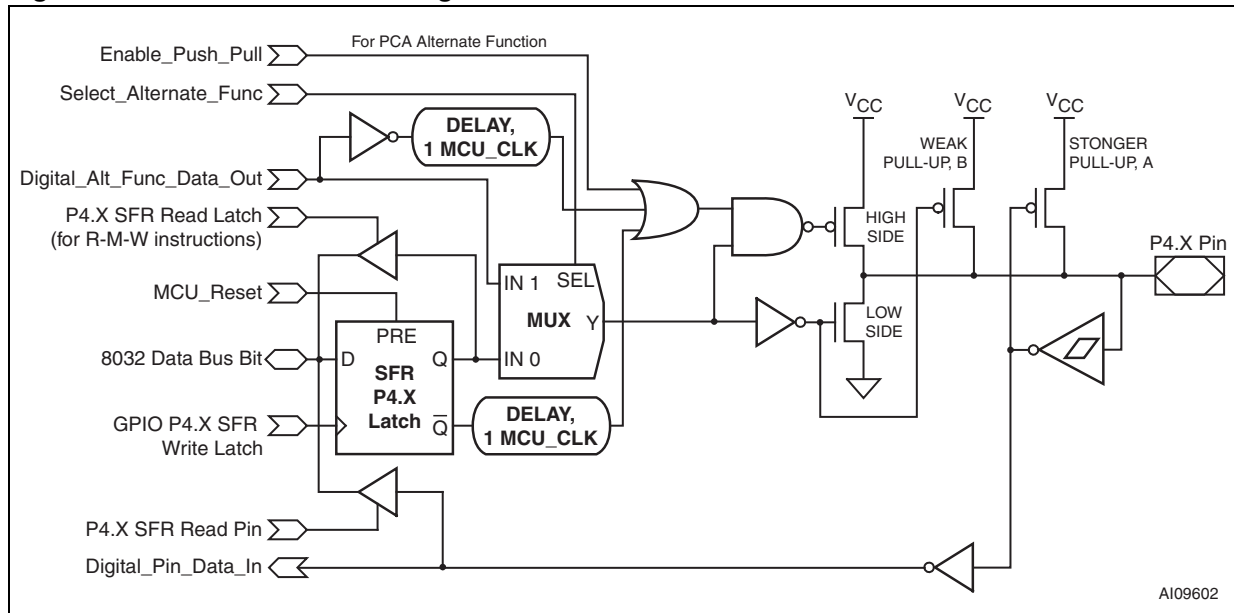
Enable_Push_Pull
For PCA Alternate Function
Select_Alternate_Func
DELAY, 1 MCU_CLK
Digital_Alt_Func_Data_Out
P4.X SFR Read Latch (for R-M-W instructions)
MCU_Reset
8032 Data Bus Bit
GPIO P4.X SFR Write Latch
P4.X SFR Read Pin
Digital_Pin_Data_In
PRE
D
SFR P4.X Latch
Q
$\overline{Q}$
IN 1
SEL
MUX
Y
IN 0
DELAY, 1 MCU_CLK
$V_{CC}$
$V_{CC}$
$V_{CC}$
WEAK PULL-UP, B
STONGER PULL-UP, A
HIGH SIDE
LOW SIDE
P4.X Pin
AI09602